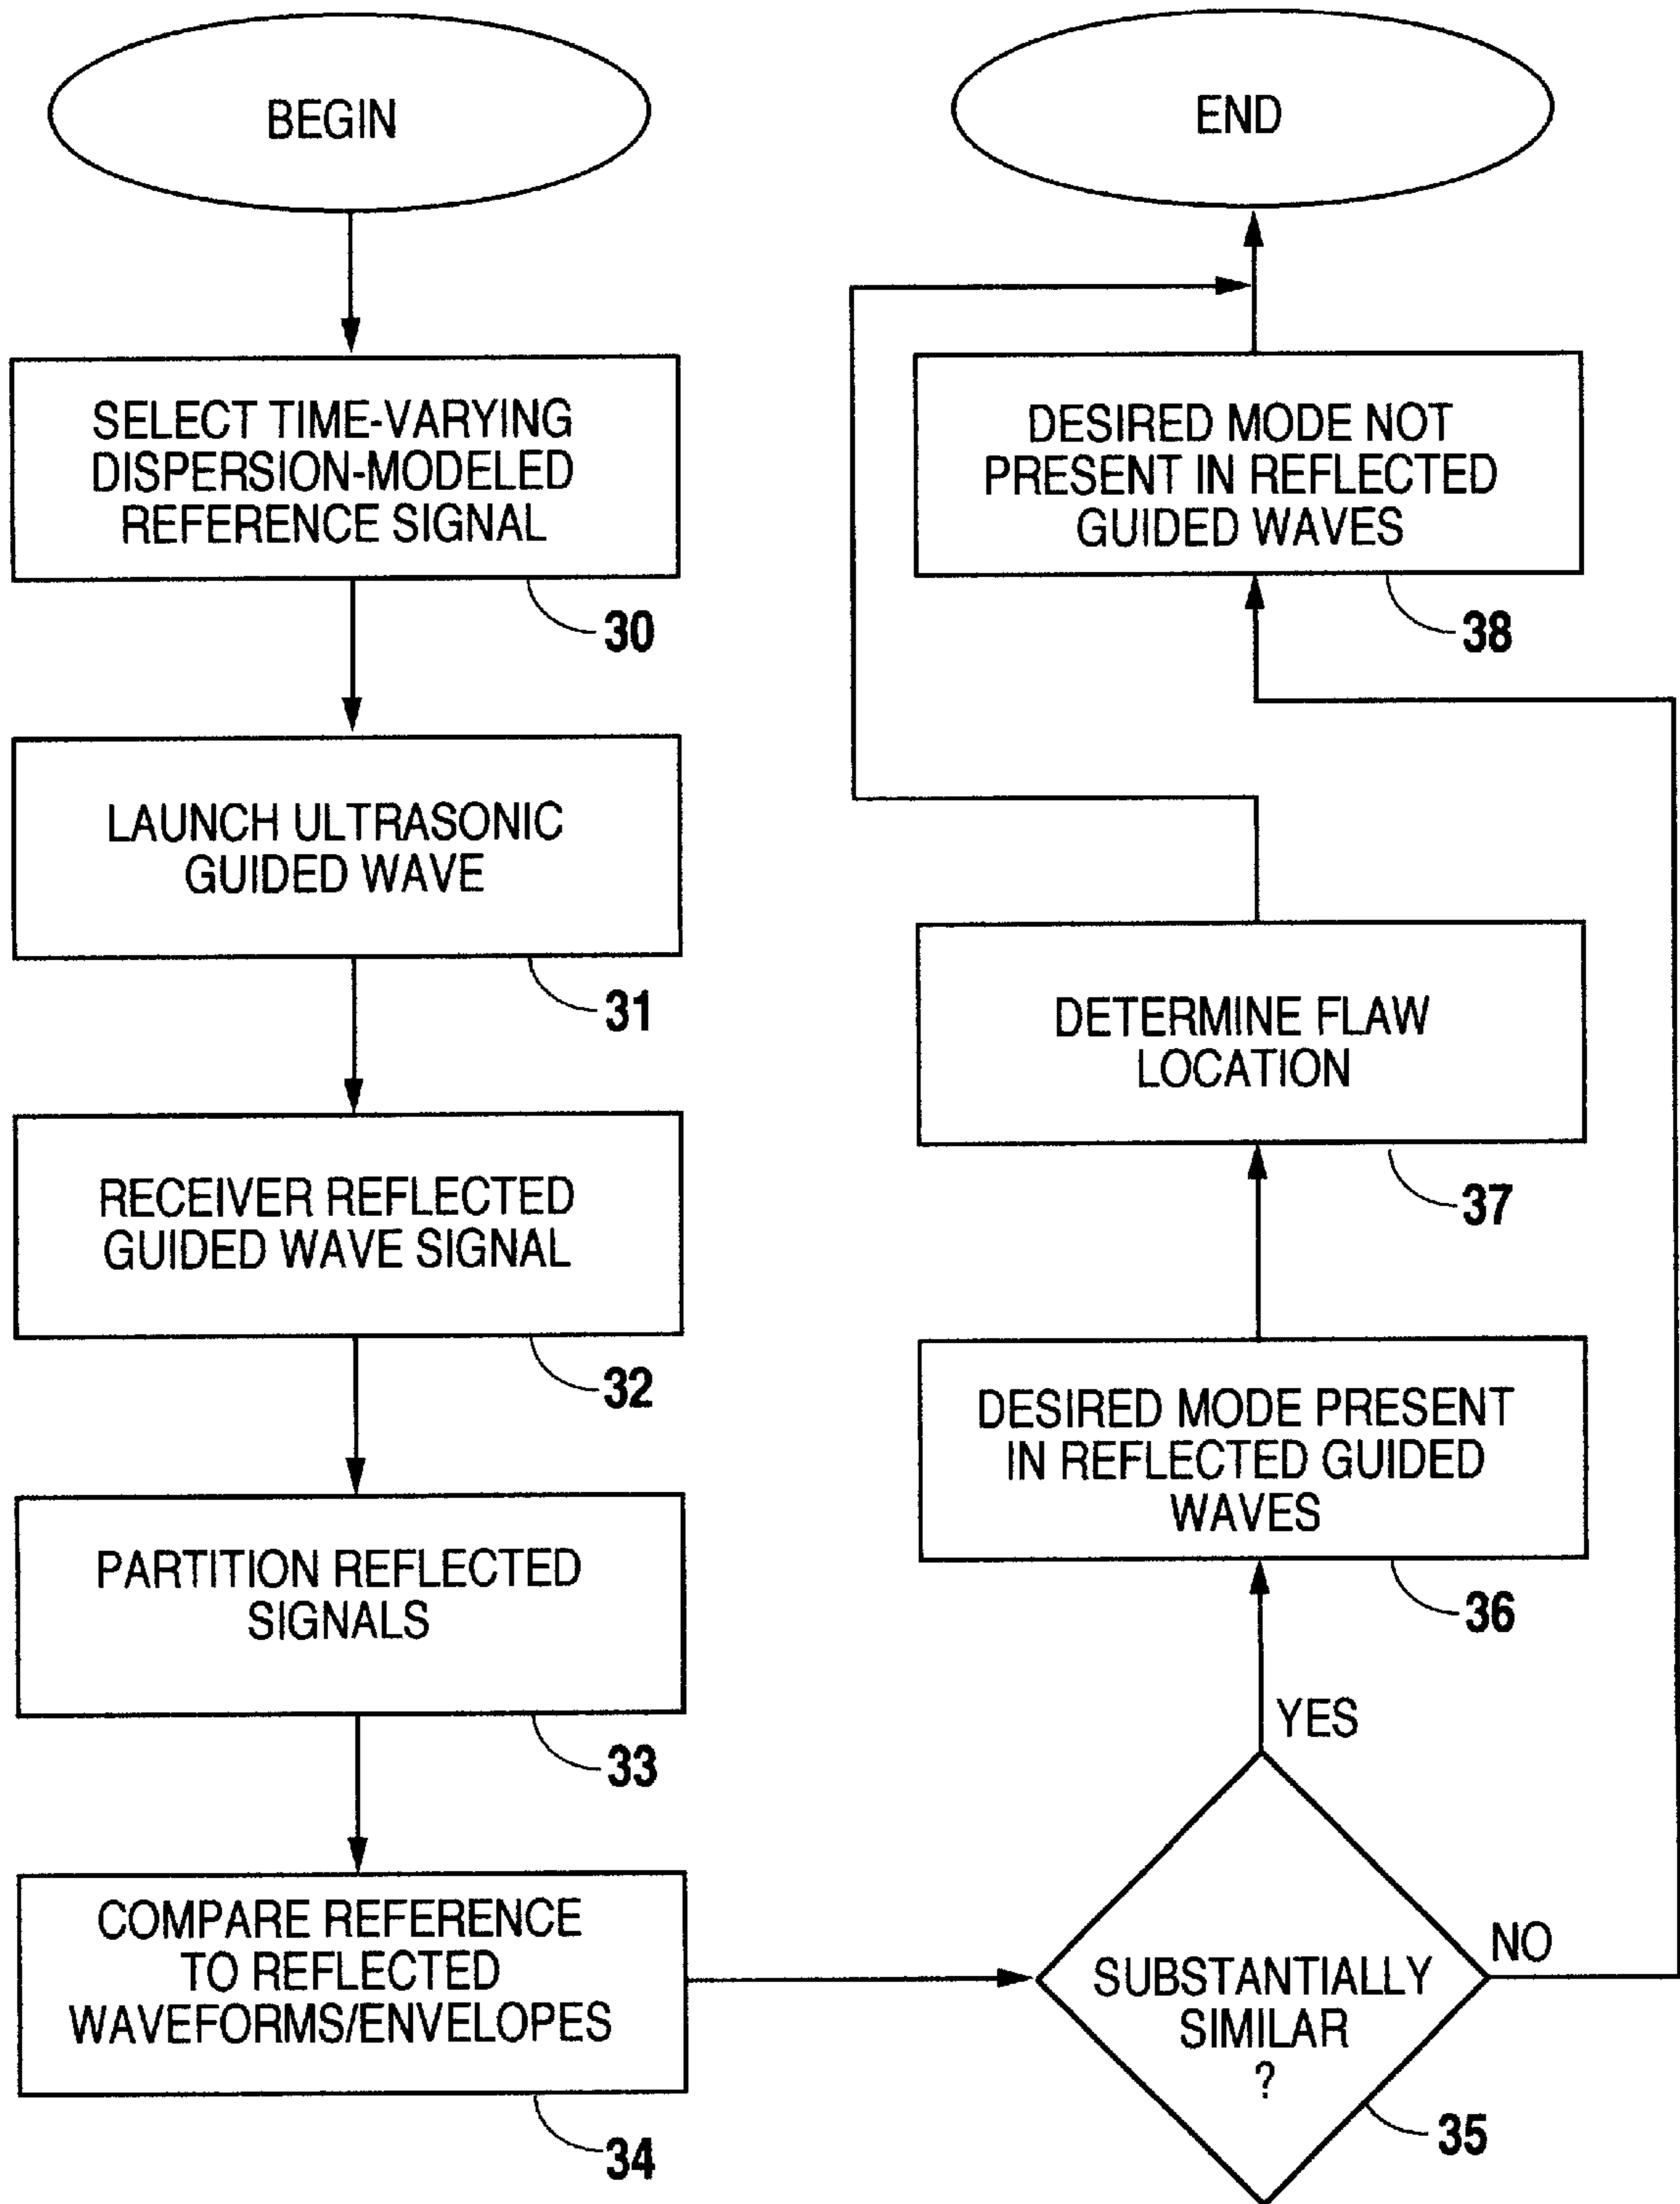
BEGIN

SELECT TIME-VARYING DISPERSION-MODELED REFERENCE SIGNAL

30

LAUNCH ULTRASONIC GUIDED WAVE

31

RECEIVER REFLECTED GUIDED WAVE SIGNAL

32

PARTITION REFLECTED SIGNALS

33

COMPARE REFERENCE TO REFLECTED WAVEFORMS/ENVELOPES

34

END

DESIRED MODE NOT PRESENT IN REFLECTED GUIDED WAVES

38

DETERMINE FLAW LOCATION

37

DESIRED MODE PRESENT IN REFLECTED GUIDED WAVES

36

YES

SUBSTANTIALLY SIMILAR ?

NO

35